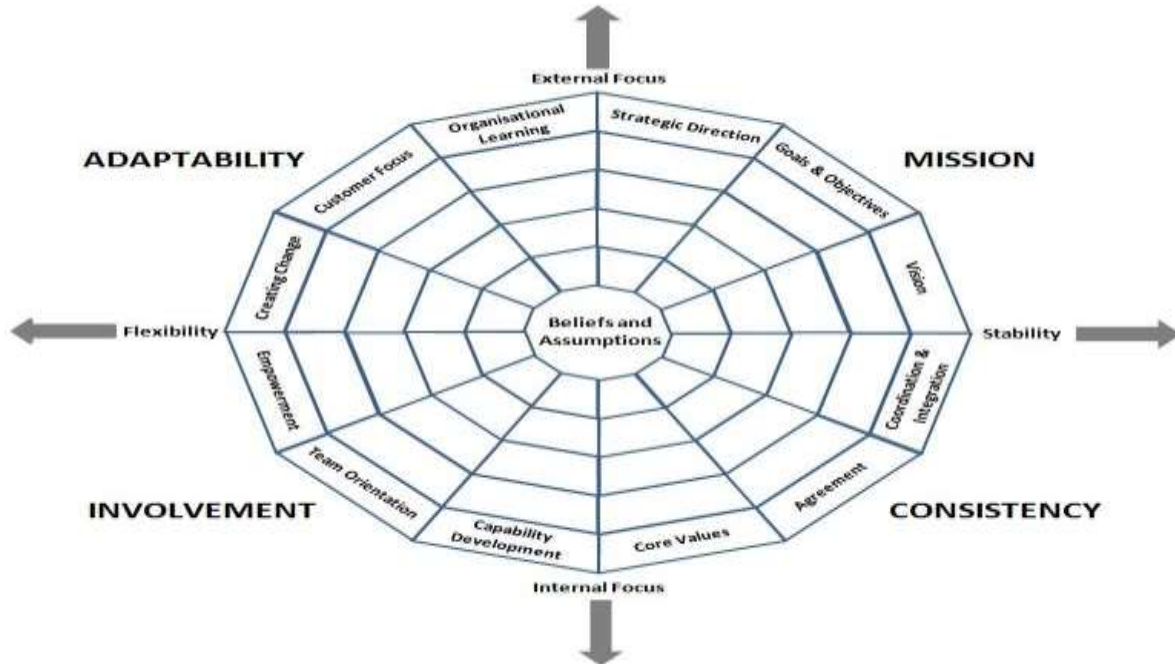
External Focus

ADAPTABILITY

MISSION

Organisational Learning

Strategic Direction

Customer Focus

Goals & Objectives

Creating Change

Vision

Flexibility

Beliefs and Assumptions

Stability

Empowerment

Coordination & Integration

Team Orientation

Agreement

Capability Development

Core Values

INVOLVEMENT

CONSISTENCY

Internal Focus